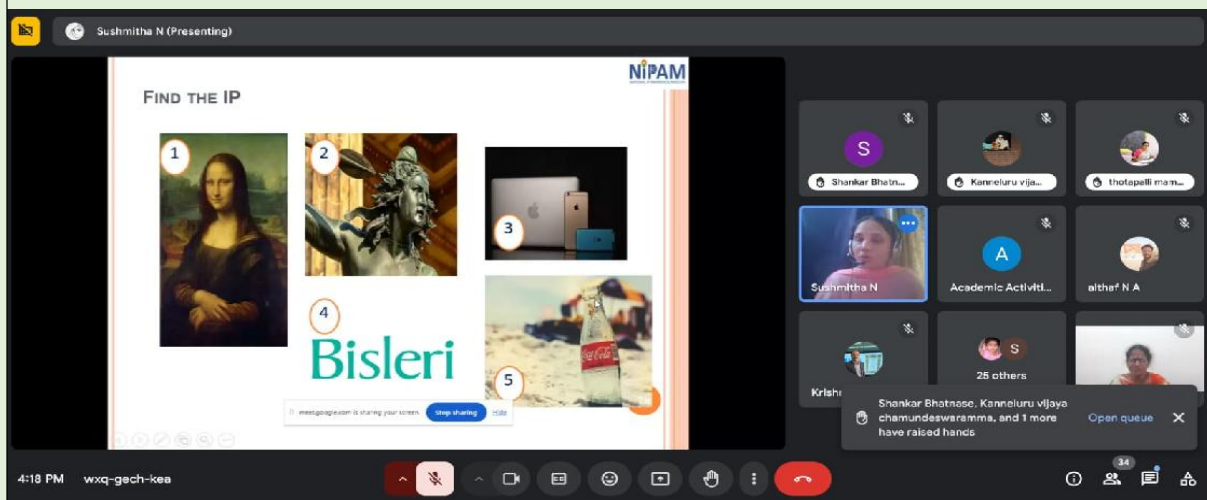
Sushmitha N (Presenting)

NIPAM

FIND THE IP

1

2

3

4

Bisleri

5

Coca-Cola

meet.google.com is sharing your screen. Stop sharing Hide

S

Shankar Bhatn...

Kanneluru vija...

thotapalli mam...

Sushmitha N

A

Academic Activiti...

althaf N A

Krish

S

25 others

Shankar Bhatnase, Kanneluru vijaya chamundeswaramma, and 1 more have raised hands

Open queue

4:18 PM wxq-gech-kea

34